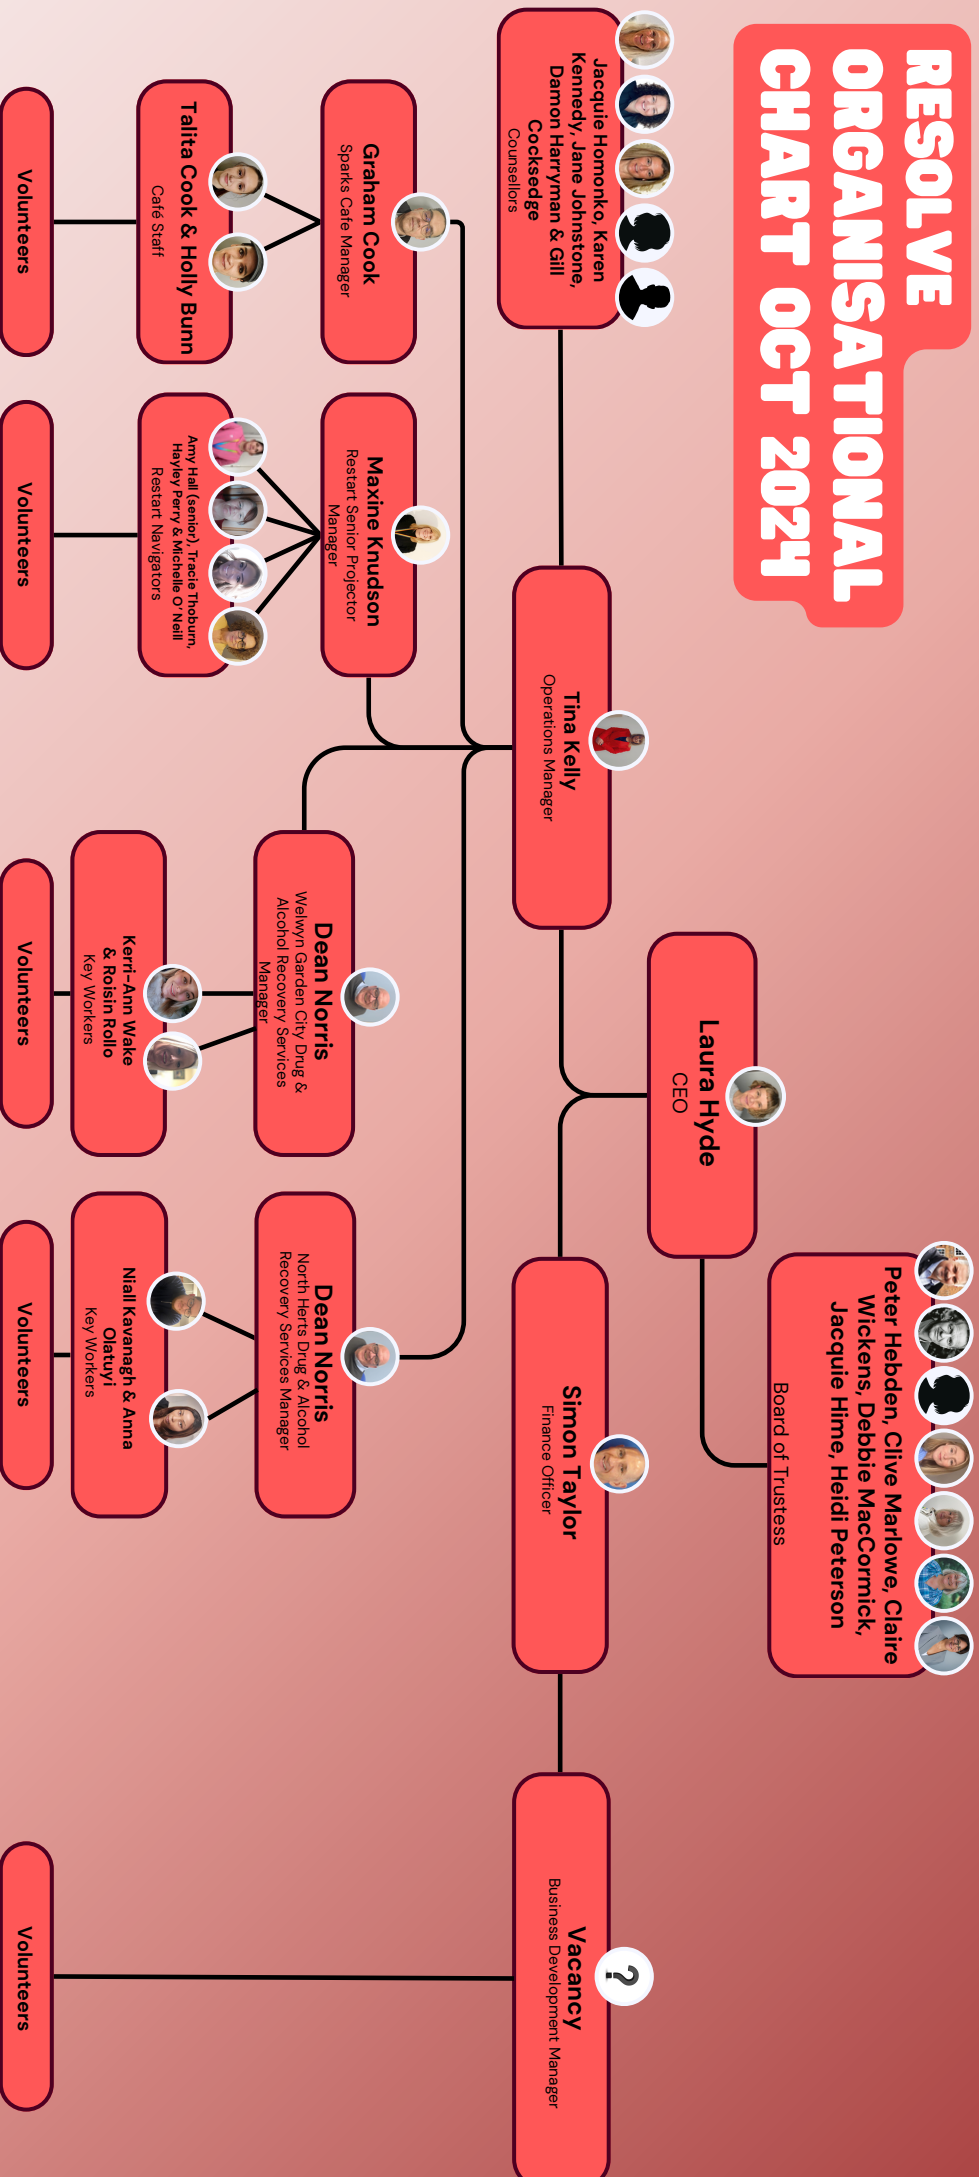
RESOLVE ORGANISATIONAL CHART OCT 2024

Peter Hebden, Clive Marlowe, Claire Wickens, Debbie MacCormick, Jacquie Hime, Heidi Peterson
Board of Trustess

Laura Hyde
CEO

Tina Kelly
Operations Manager

Simon Taylor
Finance Officer

Vacancy
Business Development Manager

Jacquie Homonko, Karen Kennedy, Jane Johnstone, Damon Harryman & Gill Cocksedge
Counsellors

Graham Cook
Sparks Cafe Manager

Talita Cook & Holly Bunn
Café Staff

Maxine Knudson
Restart Senior Projector Manager

Amy Hall (senior), Tracie Thoburn, Hayley Perry & Michelle O' Neill
Restart Navigators

Dean Norris
Welwyn Garden City Drug & Alcohol Recovery Services Manager

Kerri-Ann Wake & Roisin Rollo
Key Workers

Dean Norris
North Herts Drug & Alcohol Recovery Services Manager

Niall Kavanagh & Anna Olatuyi
Key Workers

Volunteers

Volunteers

Volunteers

Volunteers

Volunteers

?